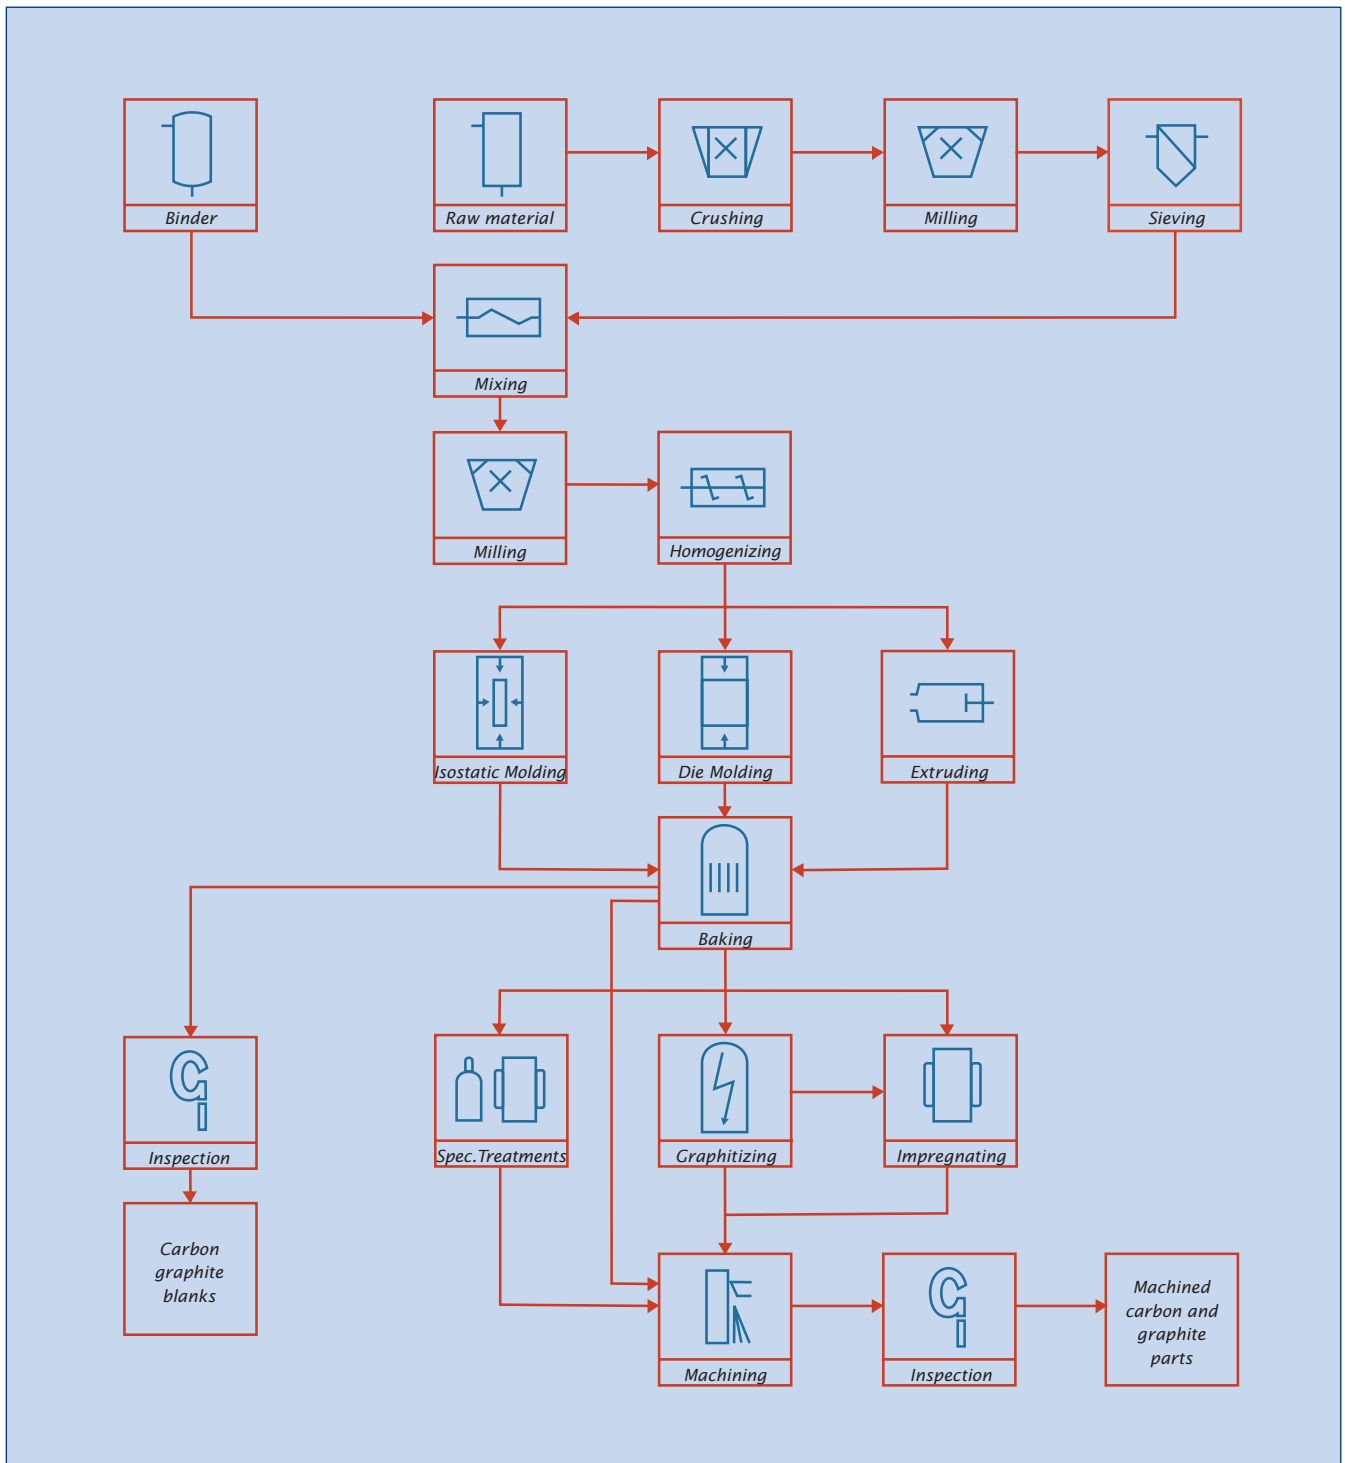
Binder

Raw material

Crushing

Milling

Sieving

Mixing

Milling

Homogenizing

Isostatic Molding

Die Molding

Extruding

Baking

Inspection

Carbon graphite blanks

Spec.Treatments

Graphitizing

Impregnating

Machining

Inspection

Machined carbon and graphite parts